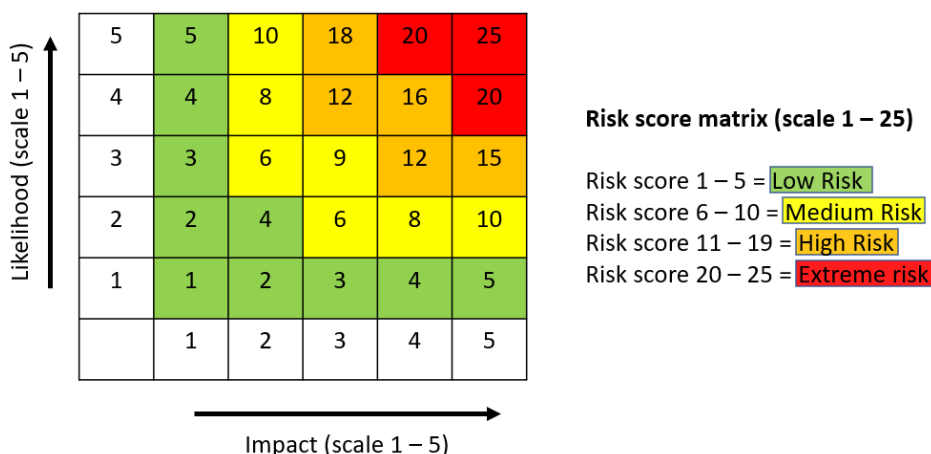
Likelihood (scale 1 – 5)

| 5 | 5 | 10 | 18 | 20 | 25 |
|---|---|---|---|---|---|
| 4 | 4 | 8 | 12 | 16 | 20 |
| 3 | 3 | 6 | 9 | 12 | 15 |
| 2 | 2 | 4 | 6 | 8 | 10 |
| 1 | 1 | 2 | 3 | 4 | 5 |
|  | 1 | 2 | 3 | 4 | 5 |

Impact (scale 1 – 5)

**Risk score matrix (scale 1 – 25)**

Risk score 1 – 5 = Low Risk
Risk score 6 – 10 = Medium Risk
Risk score 11 – 19 = High Risk
Risk score 20 – 25 = Extreme risk